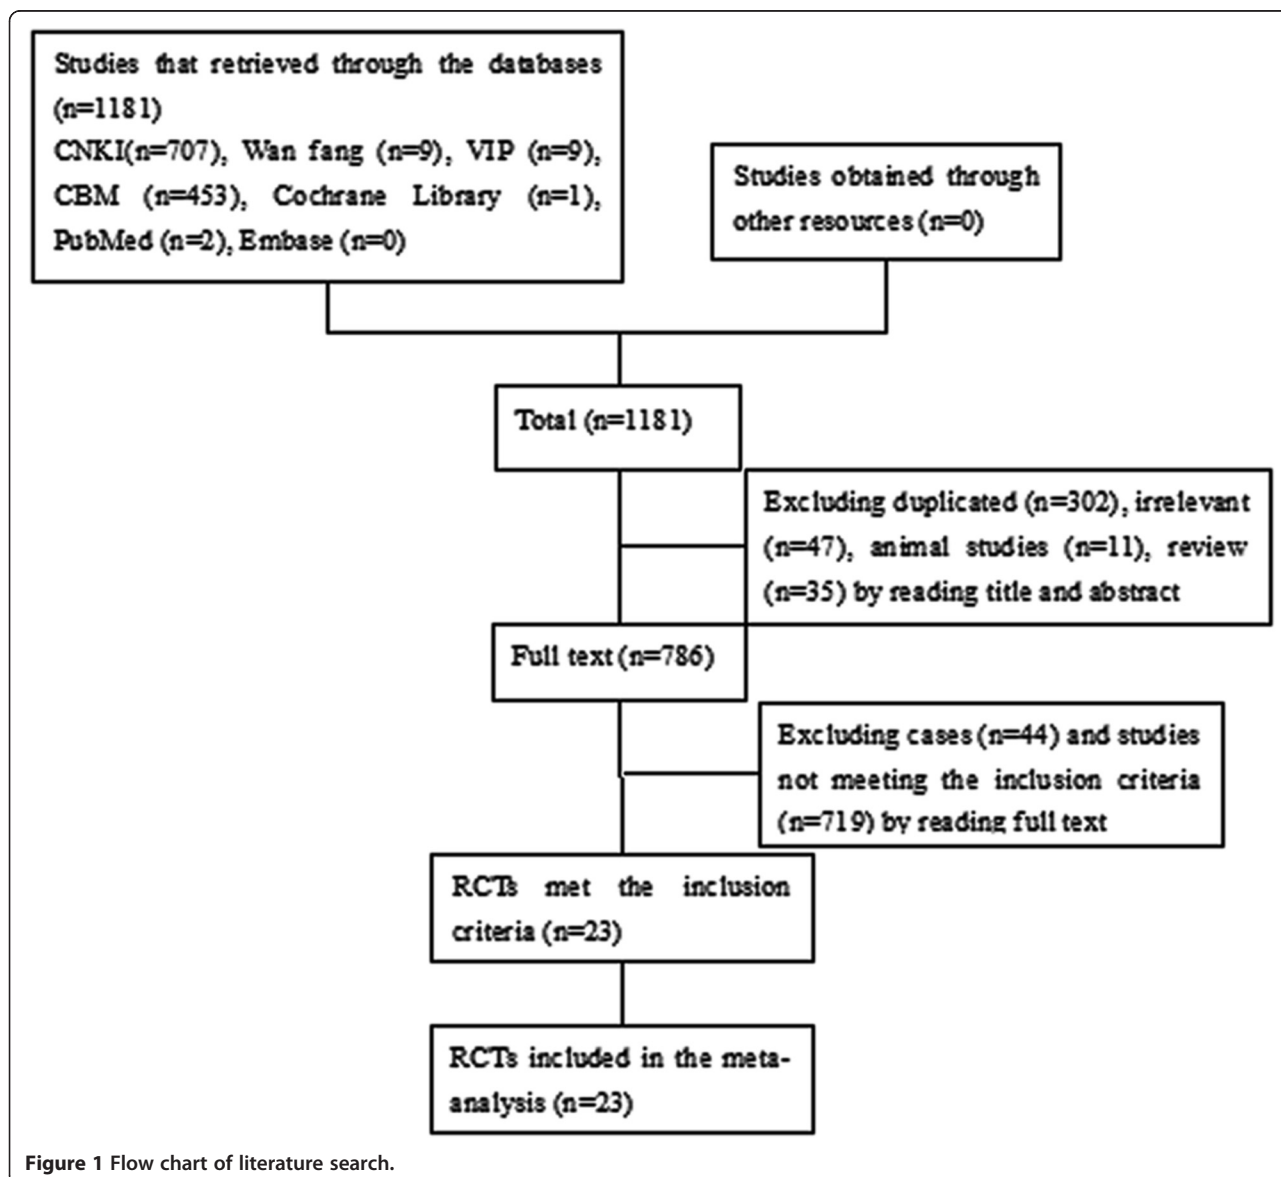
Studies that retrieved through the databases (n=1181)
CNKI(n=707), Wan fang (n=9), VIP (n=9), CBM (n=453), Cochrane Library (n=1), PubMed (n=2), Embase (n=0)

Studies obtained through other resources (n=0)

Total (n=1181)

Excluding duplicated (n=302), irrelevant (n=47), animal studies (n=11), review (n=35) by reading title and abstract

Full text (n=786)

Excluding cases (n=44) and studies not meeting the inclusion criteria (n=719) by reading full text

RCTs met the inclusion criteria (n=23)

RCTs included in the meta-analysis (n=23)

Figure 1 Flow chart of literature search.